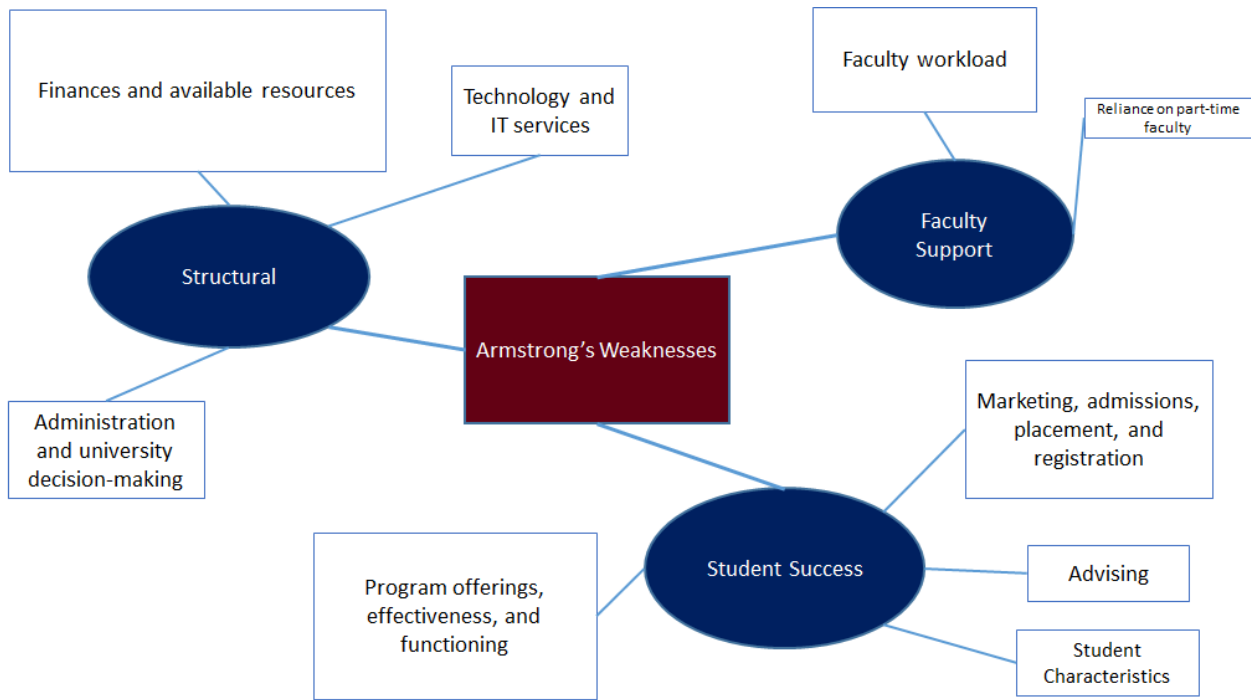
Finances and available resources

Technology and IT services

Faculty workload

Reliance on part-time faculty

Structural

Faculty Support

Armstrong's Weaknesses

Administration and university decision-making

Marketing, admissions, placement, and registration

Program offerings, effectiveness, and functioning

Student Success

Advising

Student Characteristics